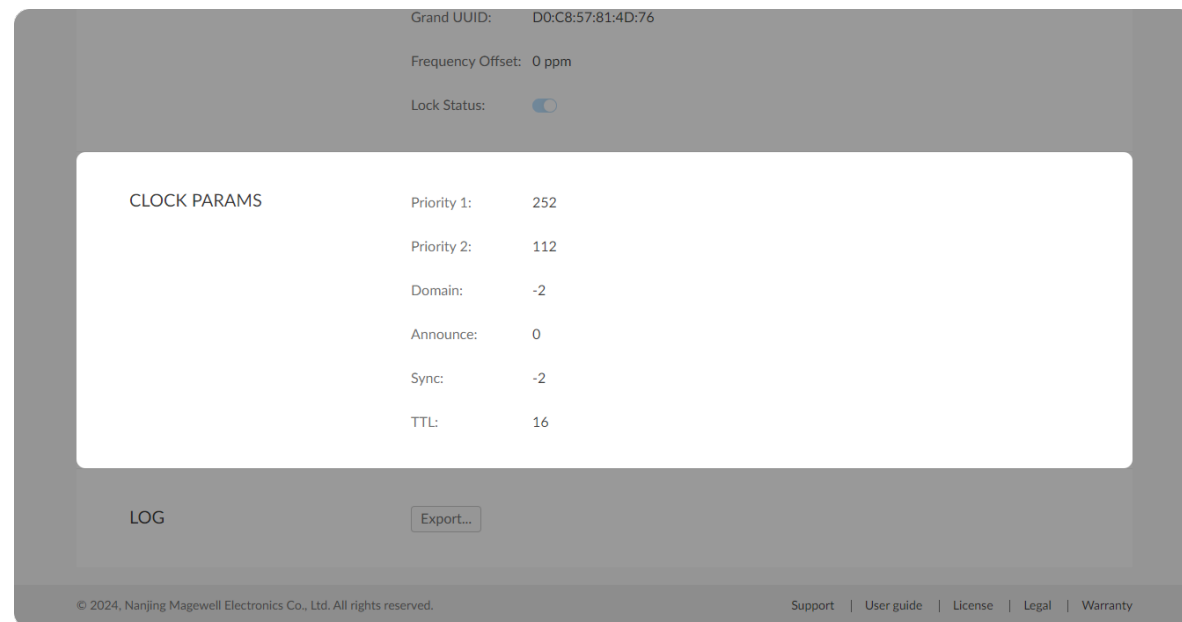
Grand UUID: D0:C8:57:81:4D:76

Frequency Offset: 0 ppm

Lock Status:

CLOCK PARAMS

| | |
|---|---|
| Priority 1: | 252 |
| Priority 2: | 112 |
| Domain: | -2 |
| Announce: | 0 |
| Sync: | -2 |
| TTL: | 16 |

LOG

Export...

© 2024, Nanjing Magewell Electronics Co., Ltd. All rights reserved.

Support | User guide | License | Legal | Warranty